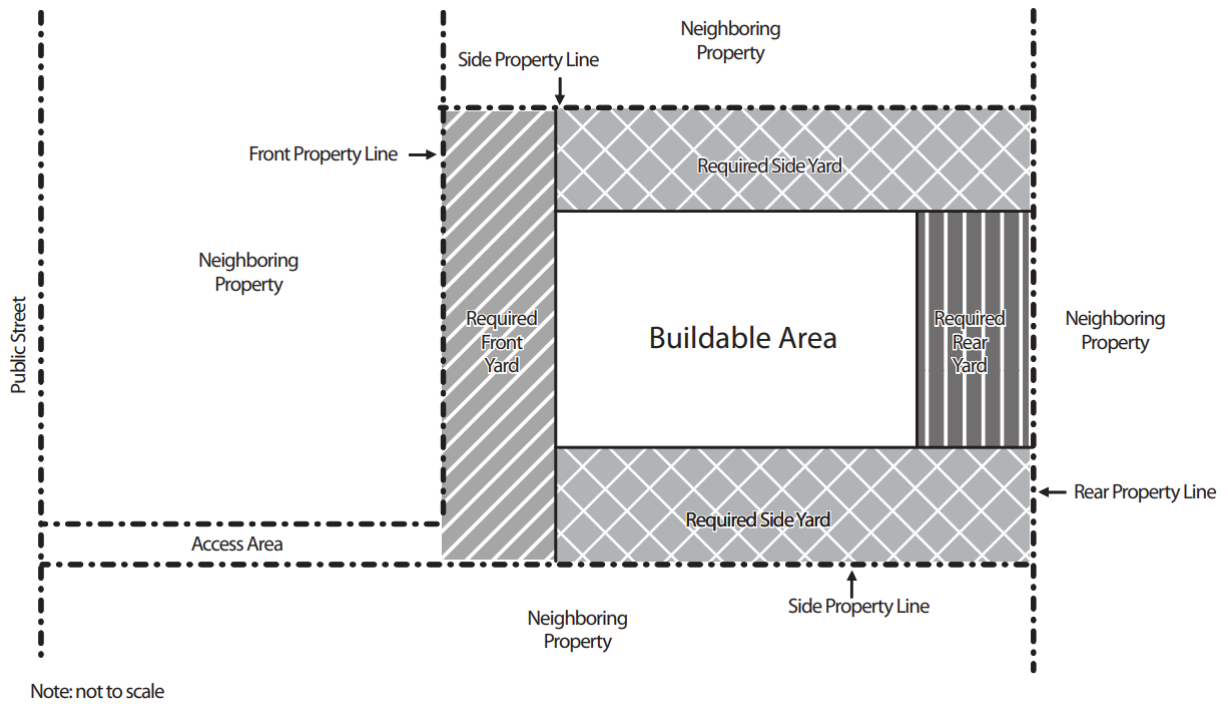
Neighboring Property

Side Property Line

Front Property Line

Required Side Yard

Neighboring Property

Public Street

Required Front Yard

Buildable Area

Required Rear Yard

Neighboring Property

Rear Property Line

Required Side Yard

Access Area

Side Property Line

Neighboring Property

Note: not to scale